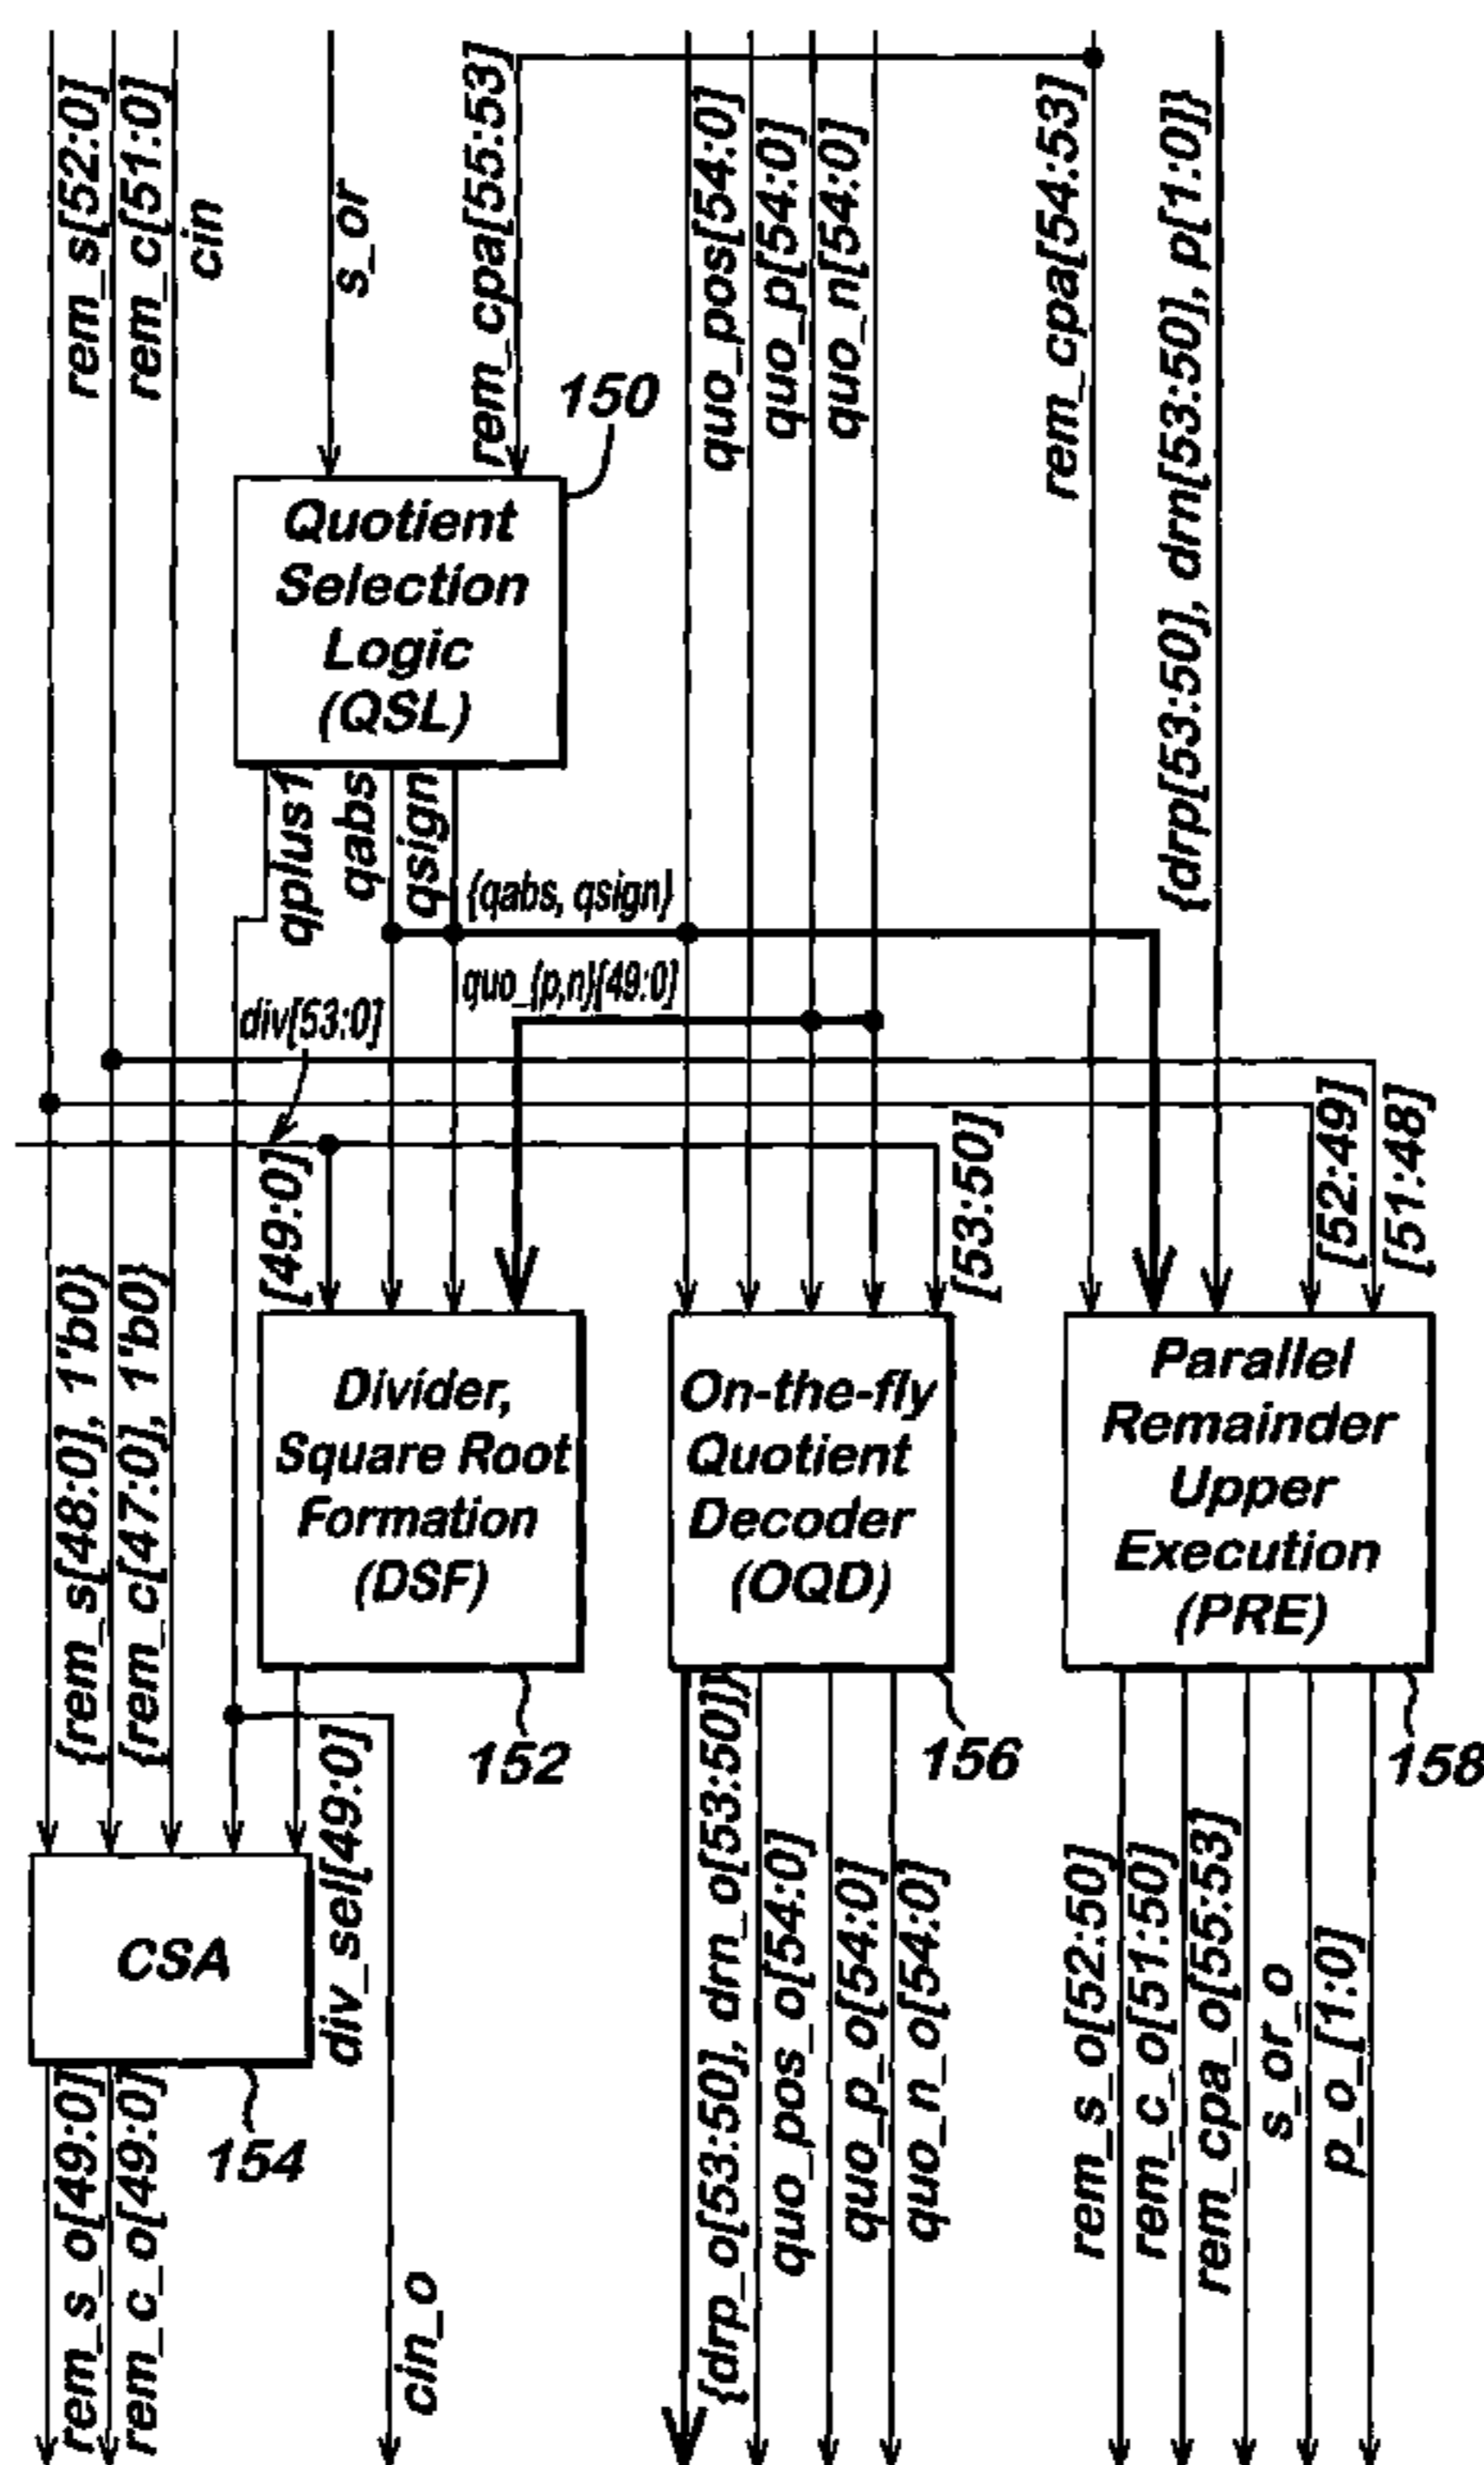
rem_s[52:0]
rem_c[51:0]
cin
s_or
rem_cpa[55:53]
quo_pos[54:0]
quo_p[54:0]
quo_n[54:0]
rem_cpa[54:53]
{drp[53:50], drn[53:50], p[1:0]}

150

Quotient Selection Logic (QSL)

qplus1
qabs
qsign
{qabs, qsign}
quo_{p,n}[49:0]
div[53:0]
[49:0]
[53:50]
[52:49]
[51:48]

{rem_s[48:0], 1'b0}
{rem_c[47:0], 1'b0}

Divider, Square Root Formation (DSF)

On-the-fly Quotient Decoder (OQD)

Parallel Remainder Upper Execution (PRE)

152
156
158

CSA

154

div_sel[49:0]
rem_s_o[49:0]
rem_c_o[49:0]
cin_o
{drp_o[53:50], drn_o[53:50]}
quo_pos_o[54:0]
quo_p_o[54:0]
quo_n_o[54:0]
rem_s_o[52:50]
rem_c_o[51:50]
rem_cpa_o[55:53]
s_or_o
p_o_[1:0]